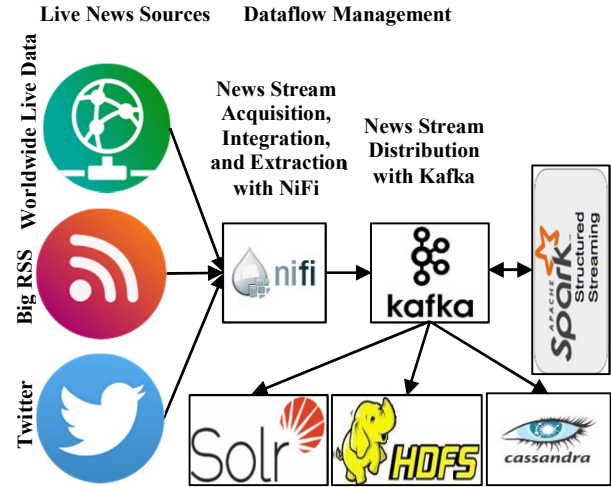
Live News Sources

Dataflow Management

Worldwide Live Data

Big RSS

Twitter

News Stream Acquisition, Integration, and Extraction with NiFi

News Stream Distribution with Kafka

nifi

kafka

APACHE Spark Structured Streaming

Solr

HDFS

cassandra